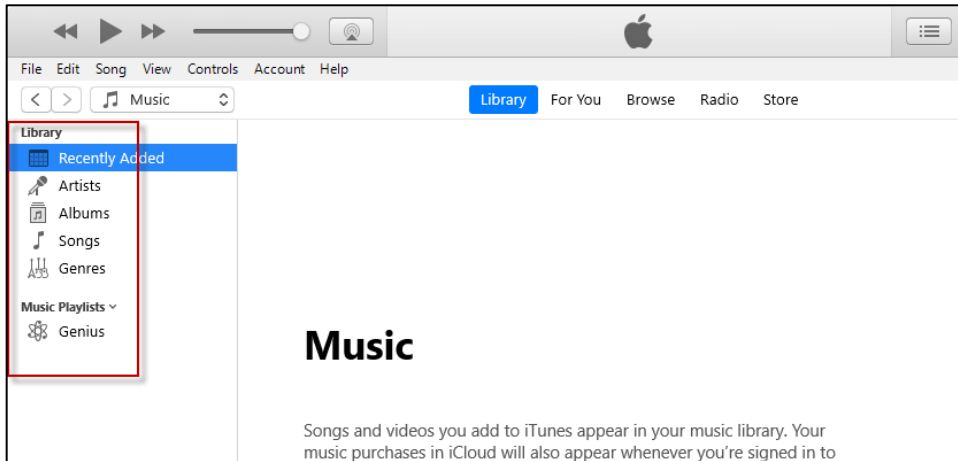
File Edit Song View Controls Account Help

Music

Library For You Browse Radio Store

Library

Recently Added

Artists

Albums

Songs

Genres

Music Playlists

Genius

Music

Songs and videos you add to iTunes appear in your music library. Your music purchases in iCloud will also appear whenever you're signed in to